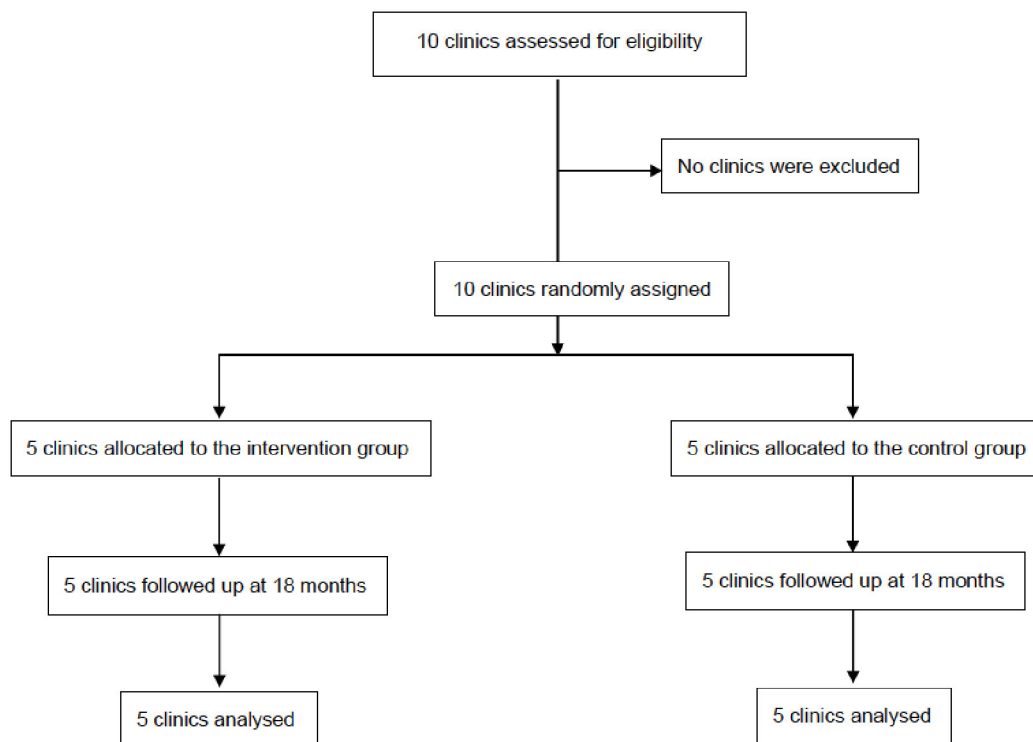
10 clinics assessed for eligibility

No clinics were excluded

10 clinics randomly assigned

5 clinics allocated to the intervention group

5 clinics allocated to the control group

5 clinics followed up at 18 months

5 clinics followed up at 18 months

5 clinics analysed

5 clinics analysed